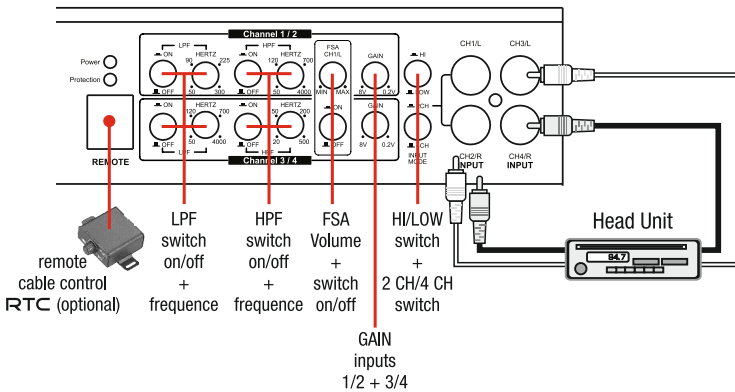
Channel 1 / 2
Power
Protection
REMOTE
ON
LPF
90
225
HERTZ
OFF
50
300
ON
HPF
120
700
HERTZ
OFF
50
4000
FSA
CH1/L
MIN
MAX
GAIN
8V
0.2V
HI
LOW
CH1/L
CH3/L
ON
HERTZ
50
700
OFF
50
4000
LPF
ON
HERTZ
50
200
OFF
20
500
HPF
ON
OFF
GAIN
8V
0.2V
CH
CH
INPUT MODE
CH2/R
INPUT
CH4/R
INPUT
Channel 3 / 4
84.7
Head Unit
remote cable control
RTC (optional)
LPF switch on/off + frequence
HPF switch on/off + frequence
FSA Volume + switch on/off
HI/LOW switch + 2 CH/4 CH switch
GAIN inputs 1/2 + 3/4